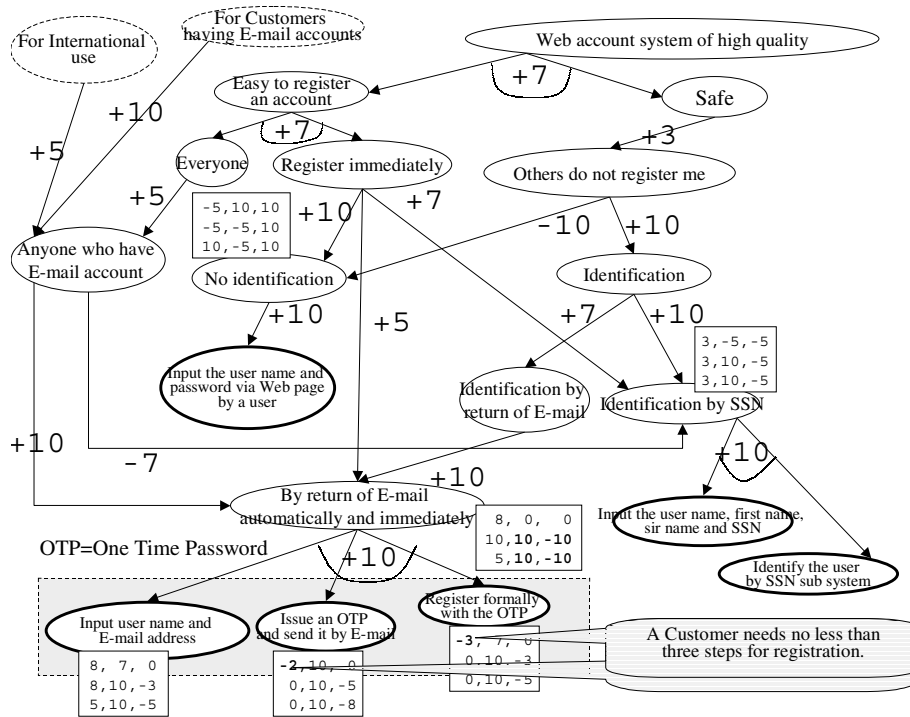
For International use

For Customers having E-mail accounts

Web account system of high quality

+7

Easy to register an account

Safe

+10

+3

+7

+5

Everyone

Register immediately

Others do not register me

+5

-5,10,10
-5,-5,10
10,-5,10

+10

+7

-10

+10

Anyone who have E-mail account

No identification

Identification

+10

+5

+7

+10

Input the user name and password via Web page by a user

3,-5,-5
3,10,-5
3,10,-5

Identification by return of E-mail

Identification by SSN

+10

-7

+10

+10

By return of E-mail automatically and immediately

8, 0, 0
10,**10**,**-10**
5,**10**,**-10**

Input the user name, first name, sir name and SSN

OTP=One Time Password

+10

Identify the user by SSN sub system

Input user name and E-mail address

Issue an OTP and send it by E-mail

Register formally with the OTP

A Customer needs no less than three steps for registration.

8, 7, 0
8,10,-3
5,10,-5

**-2**,10, 0
0,10,-5
0,10,-8

**-3**, 7, 0
0,10,-3
0,10,-5